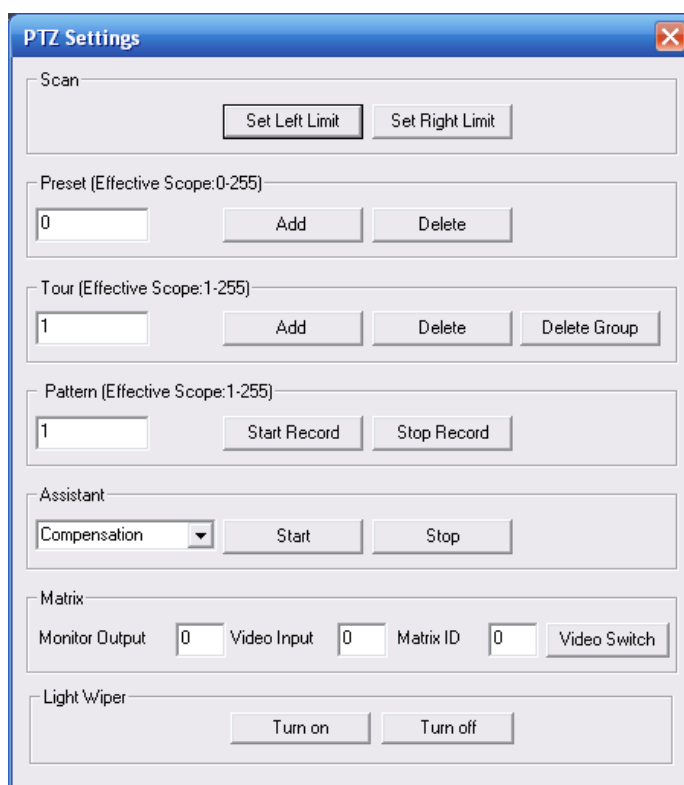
PTZ Settings

Scan

Set Left Limit Set Right Limit

Preset (Effective Scope:0-255)

0 Add Delete

Tour (Effective Scope:1-255)

1 Add Delete Delete Group

Pattern (Effective Scope:1-255)

1 Start Record Stop Record

Assistant

Compensation Start Stop

Matrix

Monitor Output 0 Video Input 0 Matrix ID 0 Video Switch

Light Wiper

Turn on Turn off